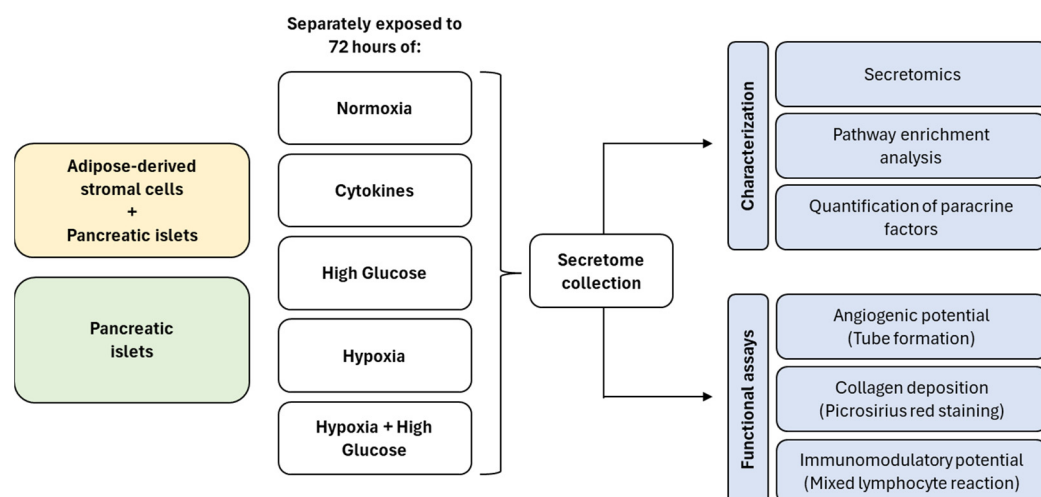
Adipose-derived stromal cells + Pancreatic islets

Pancreatic islets

Separately exposed to 72 hours of:

Normoxia

Cytokines

High Glucose

Hypoxia

Hypoxia + High Glucose

Secretome collection

Characterization

Secretomics

Pathway enrichment analysis

Quantification of paracrine factors

Functional assays

Angiogenic potential (Tube formation)

Collagen deposition (Picrosirius red staining)

Immunomodulatory potential (Mixed lymphocyte reaction)